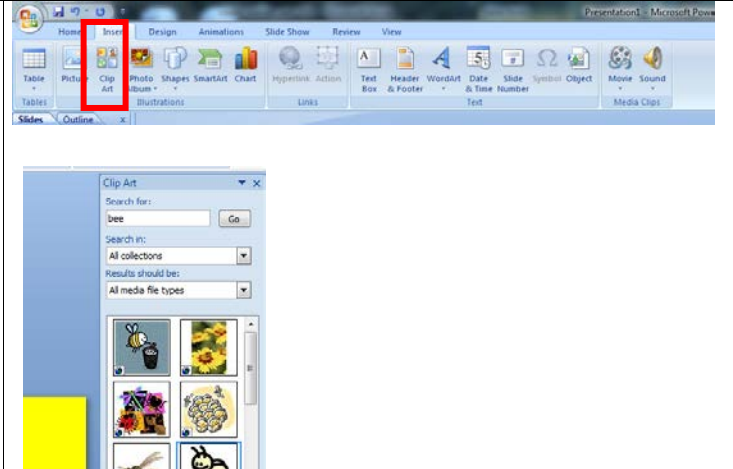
Presentation1 - Microsoft Pow

Home Insert Design Animations Slide Show Review View

Table Picture Clip Art Photo Album Shapes SmartArt Chart Hyperlink Action Text Box Header & Footer WordArt Date & Time Slide Number Symbol Object Movie Sound

Tables Illustrations Links Text Media Clips

Slides Outline x

Clip Art

Search for:

bee

Go

Search in:

All collections

Results should be:

All media file types